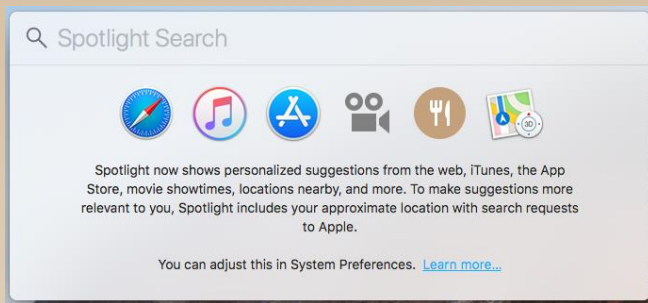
Spotlight Search

Spotlight now shows personalized suggestions from the web, iTunes, the App Store, movie showtimes, locations nearby, and more. To make suggestions more relevant to you, Spotlight includes your approximate location with search requests to Apple.

You can adjust this in System Preferences. Learn more...